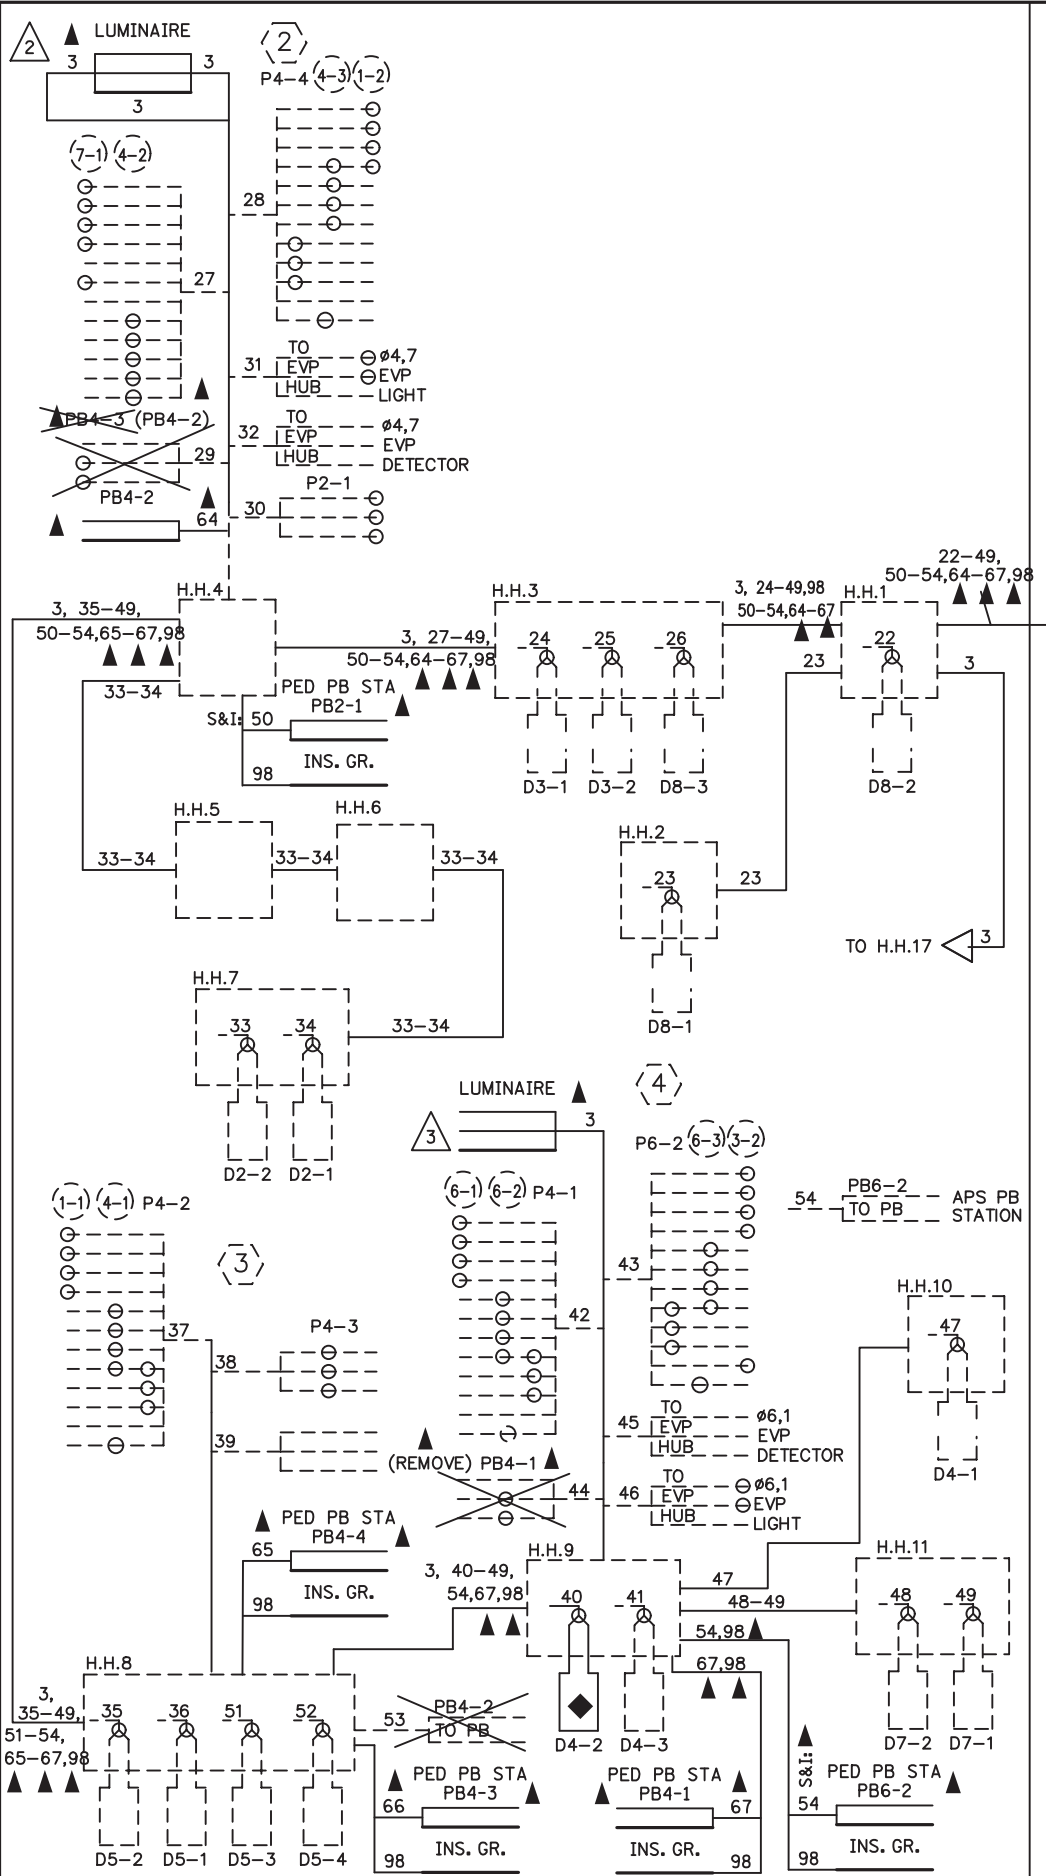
2 LUMINAIRE
3 3
3
2
P4-4 4-3 1-2
7-1 4-2
28
27
31 TO EVP HUB ø4,7 EVP LIGHT
PB4-3 (PB4-2)
32 TO EVP HUB ø4,7 EVP DETECTOR
29
PB4-2
P2-1
64 30
H.H.4
3, 35-49, 50-54,65-67,98
33-34
3, 27-49, 50-54,64-67,98
PED PB STA PB2-1
S&I: 50
98 INS. GR.
H.H.3
24 25 26
D3-1 D3-2 D8-3
3, 24-49,98 50-54,64-67
22-49, 50-54,64-67,98
H.H.1
22
23
3
D8-2
H.H.5
H.H.6
33-34 33-34 33-34
H.H.2
23
23
D8-1
TO H.H.17 3
H.H.7
33 34
33-34
D2-2 D2-1
LUMINAIRE
4
3
3
P6-2 6-3 3-2
1-1 4-1 P4-2
6-1 6-2 P4-1
54 PB6-2 TO PB APS PB STATION
3
43
37
42
P4-3
38
H.H.10
47
45 TO EVP HUB ø6,1 EVP DETECTOR
39
(REMOVE) PB4-1
44 46 TO EVP HUB ø6,1 EVP LIGHT
D4-1
PED PB STA PB4-4
65
98 INS. GR.
3, 40-49, 54,67,98
H.H.9
40 41
47
48-49
54,98
67,98
H.H.11
48 49
D4-2 D4-3
D7-2 D7-1
H.H.8
3, 35-49, 51-54, 65-67,98
35 36 51 52
53 PB4-2 TO PB
PED PB STA PB4-3
66
98 INS. GR.
PED PB STA PB4-1
67
INS. GR. 98
S&I:
PED PB STA PB6-2
54
98 INS. GR.
D5-2 D5-1 D5-3 D5-4